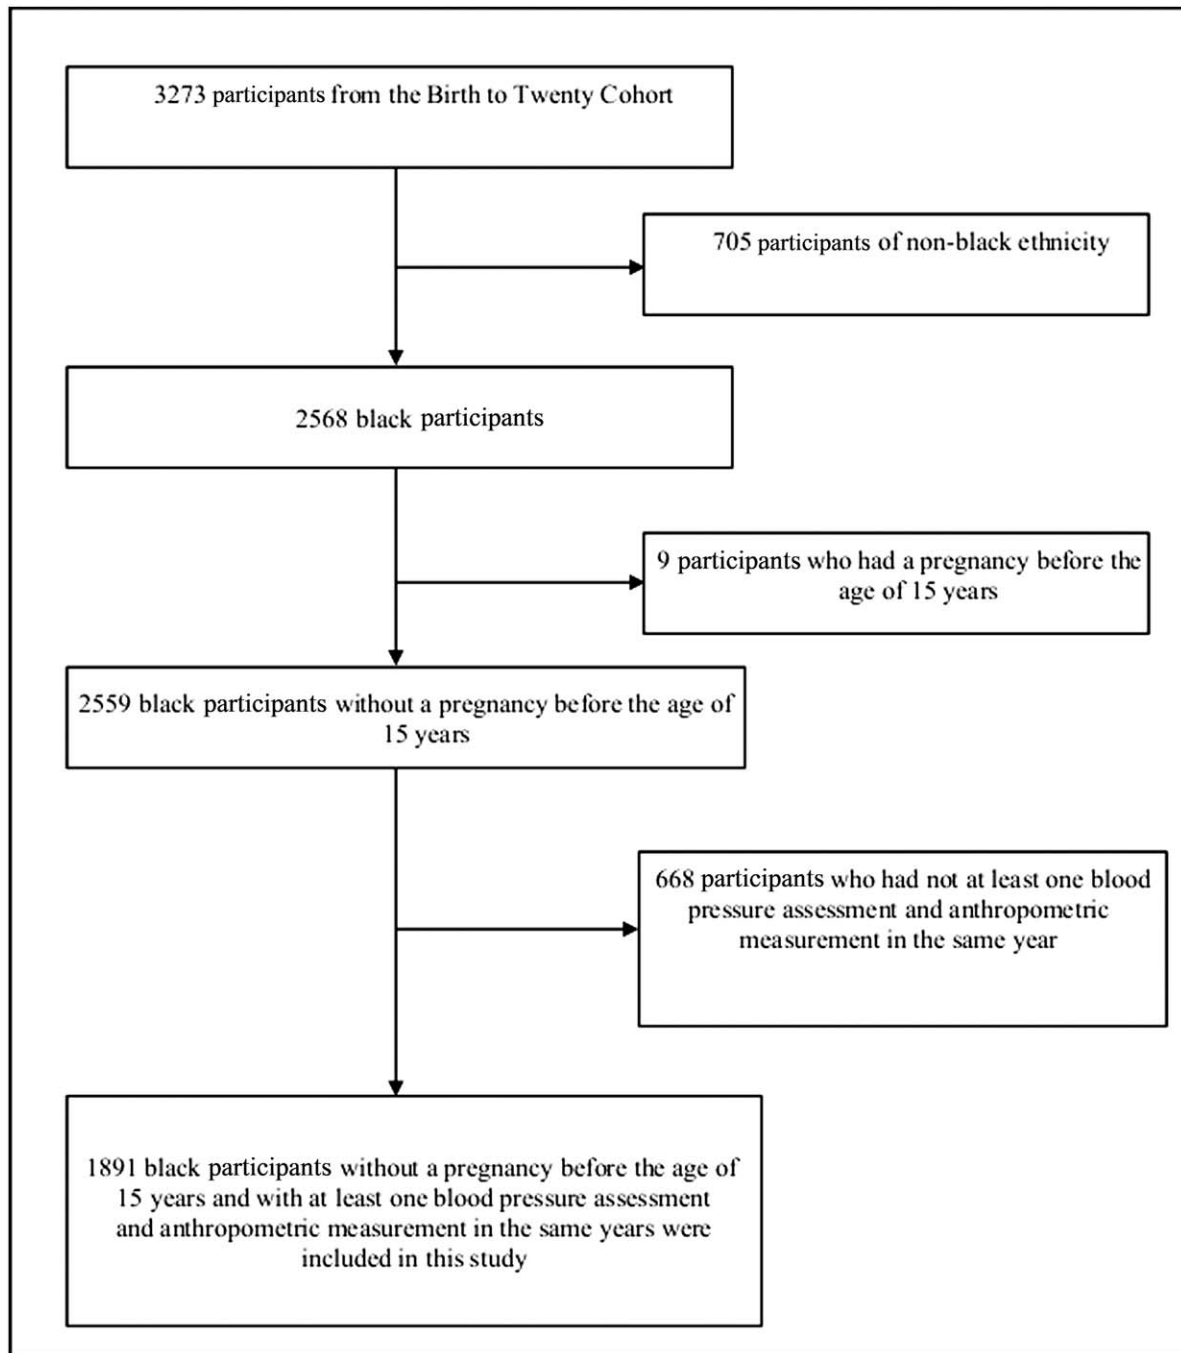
3273 participants from the Birth to Twenty Cohort

705 participants of non-black ethnicity

2568 black participants

9 participants who had a pregnancy before the age of 15 years

2559 black participants without a pregnancy before the age of 15 years

668 participants who had not at least one blood pressure assessment and anthropometric measurement in the same year

1891 black participants without a pregnancy before the age of 15 years and with at least one blood pressure assessment and anthropometric measurement in the same years were included in this study